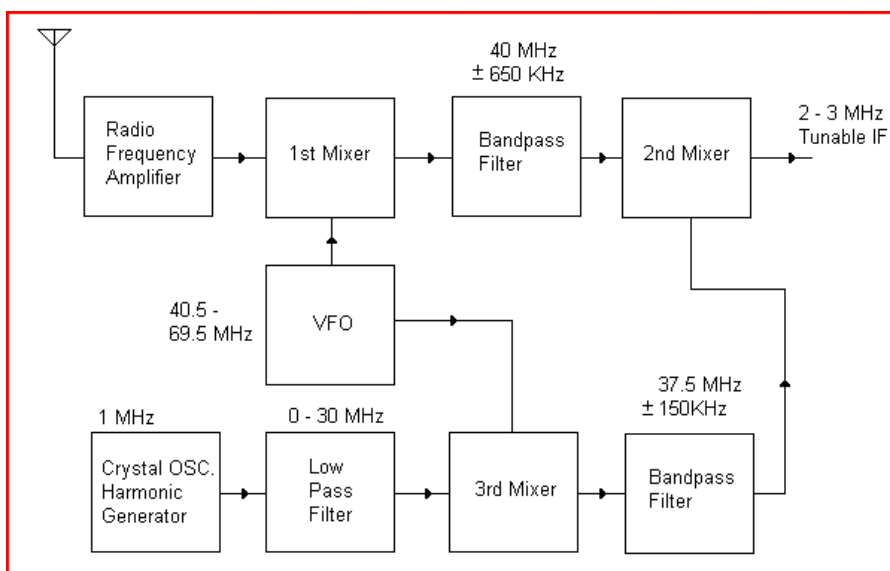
40 MHz
± 650 KHz

Radio Frequency Amplifier

1st Mixer

Bandpass Filter

2nd Mixer

2 - 3 MHz
Tunable IF

40.5 - 69.5 MHz

VFO

37.5 MHz
± 150KHz

1 MHz

0 - 30 MHz

Crystal OSC. Harmonic Generator

Low Pass Filter

3rd Mixer

Bandpass Filter